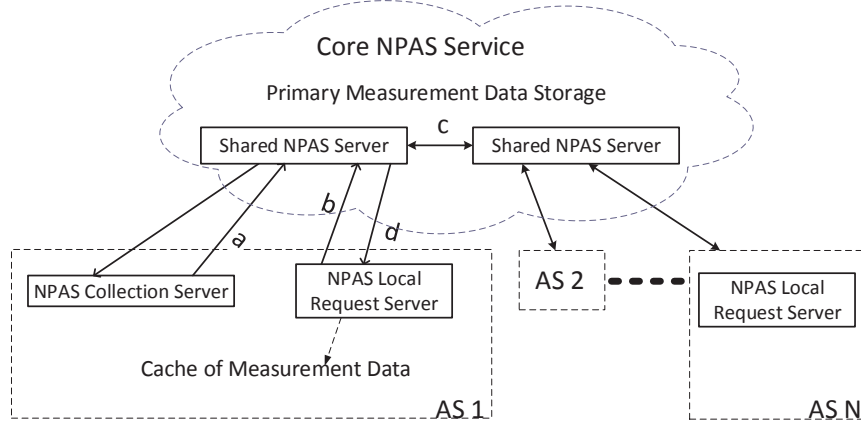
Core NPAS Service

Primary Measurement Data Storage

Shared NPAS Server

c

Shared NPAS Server

b

d

a

NPAS Collection Server

NPAS Local Request Server

Cache of Measurement Data

AS 1

AS 2

NPAS Local Request Server

AS N